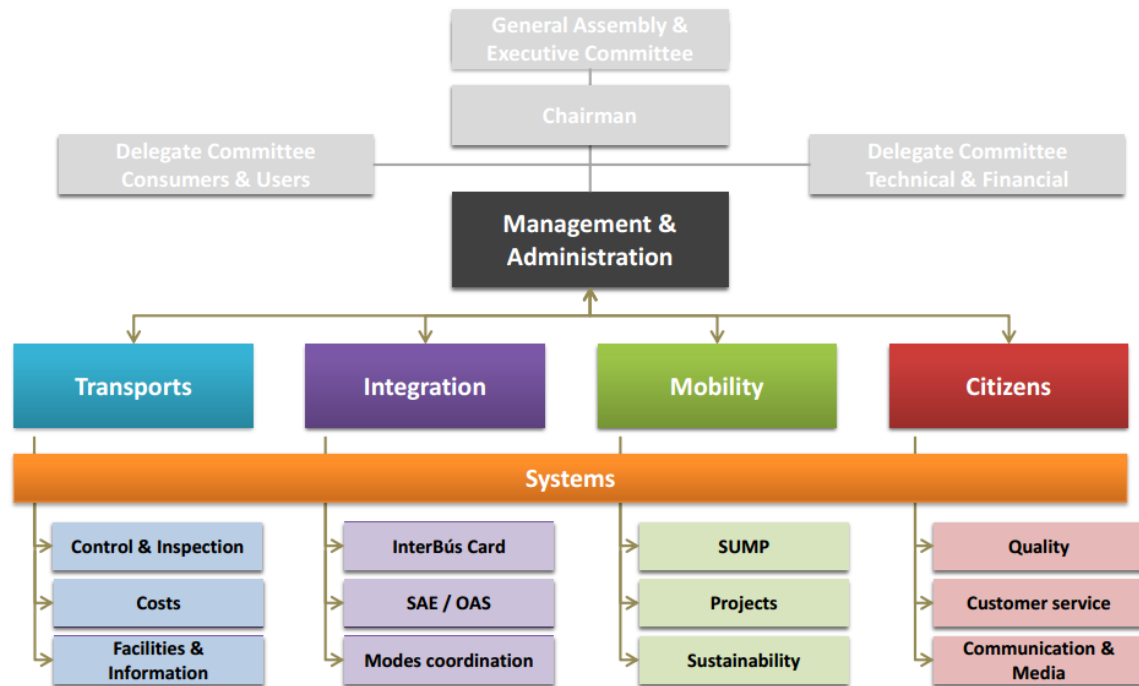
General Assembly & Executive Committee

Chairman

Delegate Committee Consumers & Users

Delegate Committee Technical & Financial

Management & Administration

Transports

Integration

Mobility

Citizens

Systems

Control & Inspection

Costs

Facilities & Information

InterBús Card

SAE / OAS

Modes coordination

SUMP

Projects

Sustainability

Quality

Customer service

Communication & Media